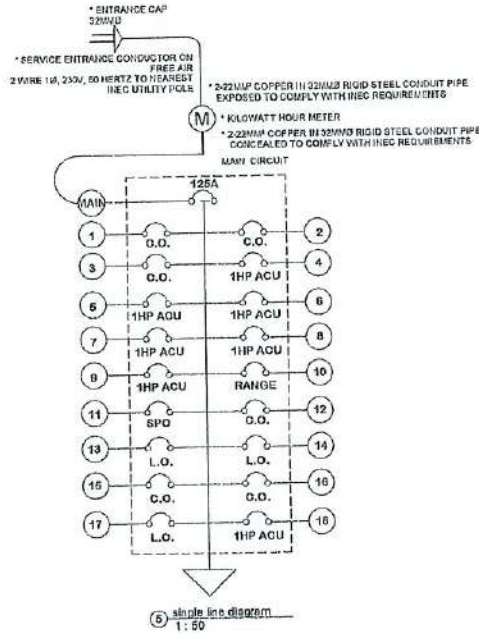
* ENTRANCE CAP
32MMØ

* SERVICE ENTRANCE CONDUCTOR ON FREE AIR
2 WIRE 1Ø, 230V, 60 HERTZ TO NEAREST INEC UTILITY POLE

* 2-22MM² COPPER IN 32MMØ RIGID STEEL CONDUIT PIPE EXPOSED TO COMPLY WITH INEC REQUIREMENTS

M

* KILOWATT HOUR METER

* 2-22MM² COPPER IN 32MMØ RIGID STEEL CONDUIT PIPE CONCEALED TO COMPLY WITH INEC REQUIREMENTS

MAIN CIRCUIT

MAIN

125A

1 C.O.
2 C.O.
3 C.O.
4 1HP ACU
5 1HP ACU
6 1HP ACU
7 1HP ACU
8 1HP ACU
9 1HP ACU
10 RANGE
11 SPO
12 C.O.
13 L.O.
14 L.O.
15 C.O.
16 C.O.
17 L.O.
18 1HP ACU

5 single line diagram
1 : 50